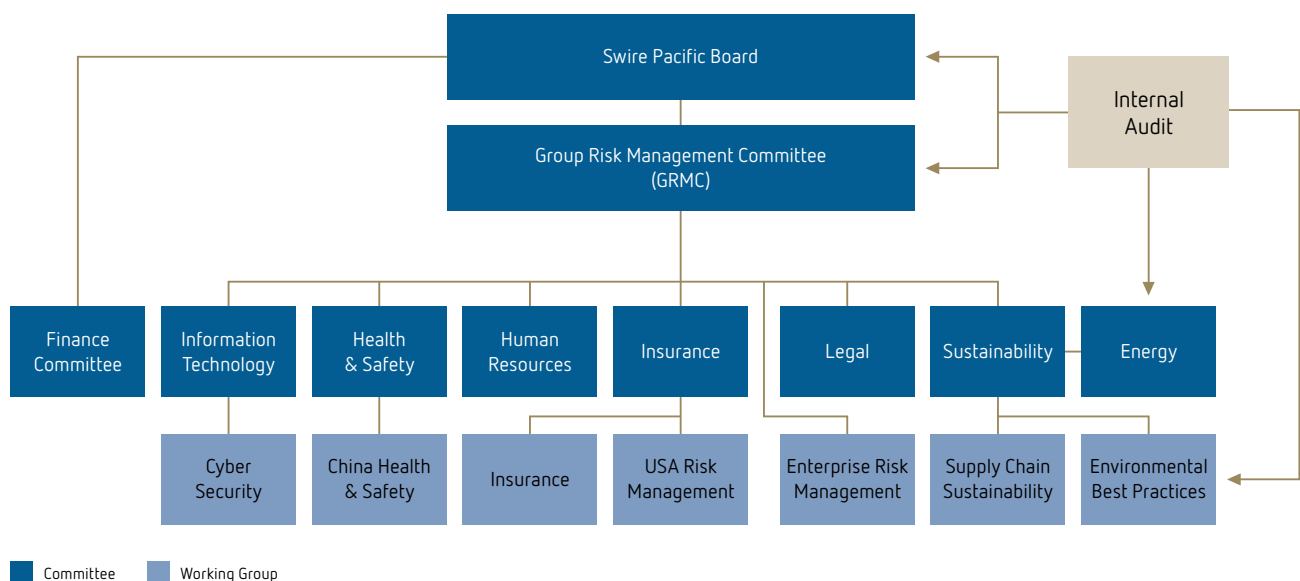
Swire Pacific Board

Internal Audit

Group Risk Management Committee (GRMC)

Finance Committee

Information Technology

Health & Safety

Human Resources

Insurance

Legal

Sustainability

Energy

Cyber Security

China Health & Safety

Insurance

USA Risk Management

Enterprise Risk Management

Supply Chain Sustainability

Environmental Best Practices

Committee

Working Group